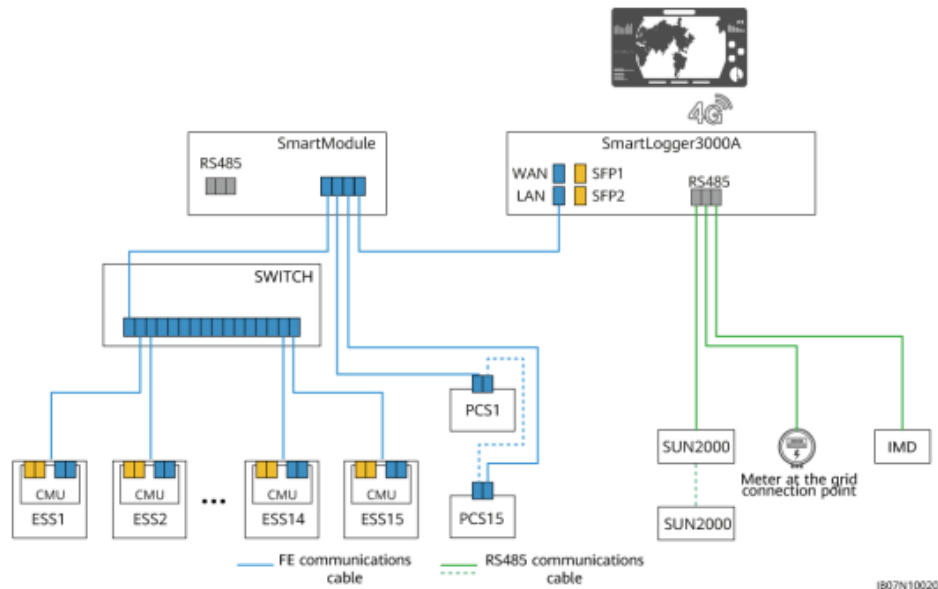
4G

SmartModule

RS485

SmartLogger3000A

WAN

LAN

SFP1

SFP2

RS485

SWITCH

PCS1

PCS15

CMU

ESS1

CMU

ESS2

...

CMU

ESS14

CMU

ESS15

SUN2000

SUN2000

Meter at the grid connection point

IMD

FE communications cable

RS485 communications cable

IB07N10020